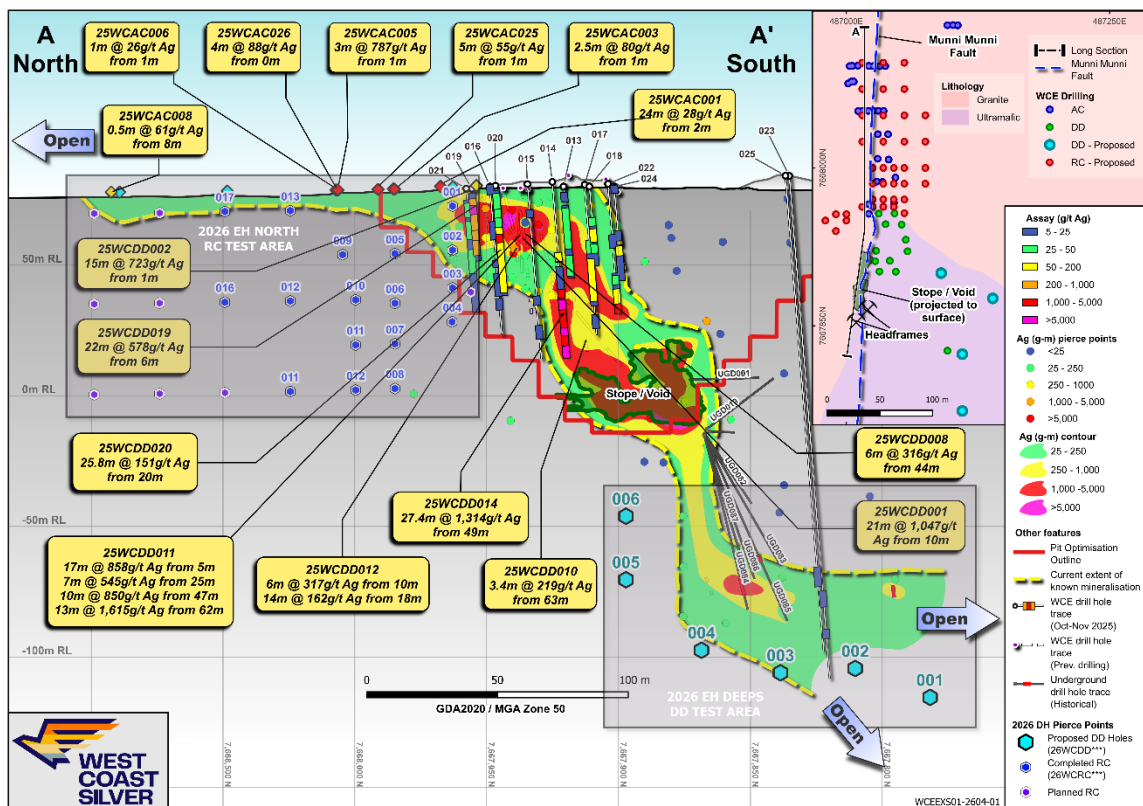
A
North

A'
South

25WCAC006
1m @ 26g/t Ag
from 1m

25WCAC026
4m @ 88g/t Ag
from 0m

25WCAC005
3m @ 787g/t Ag
from 1m

25WCAC025
5m @ 55g/t Ag
from 1m

25WCAC003
2.5m @ 80g/t Ag
from 1m

25WCAC008
0.5m @ 61g/t Ag
from 8m

25WCAC001
24m @ 28g/t Ag
from 2m

Open

019 016 020 015 014 013 017 018 022 024 021 023 025

017 013 001 002 003 004 009 005 016 012 010 006 011 007 011 012 008

2026 EH NORTH
RC TEST AREA

50m RL
0m RL
-50m RL
-100m RL

25WCDD002
15m @ 723g/t Ag
from 1m

25WCDD019
22m @ 578g/t Ag
from 6m

25WCDD020
25.8m @ 151g/t Ag
from 20m

25WCDD011
17m @ 858g/t Ag from 5m
7m @ 545g/t Ag from 25m
10m @ 850g/t Ag from 47m
13m @ 1,615g/t Ag from 62m

25WCDD012
6m @ 317g/t Ag from 10m
14m @ 162g/t Ag from 18m

25WCDD014
27.4m @ 1,314g/t Ag
from 49m

25WCDD010
3.4m @ 219g/t Ag
from 63m

25WCDD008
6m @ 316g/t Ag
from 44m

25WCDD001
21m @ 1,047g/t
Ag from 10m

Stope / Void

UGD081 UGD079 UGD082 UGD087 UGD086 UGD084 UGD083 UGD085

006 005 004 003 002 001

Open

Open

2026 EH DEEPS
DD TEST AREA

0 50 100 m
GDA2020 / MGA Zone 50

7,668,000 N
7,667,950 N
7,667,900 N
7,667,850 N
7,667,800 N

WEST COAST SILVER

487000E 487250E
A
Munni Munni Fault
7668000N
7667850N
Lithology
Granite
Ultramafic
Long Section
Munni Munni Fault
WCE Drilling
AC
DD
DD - Proposed
RC - Proposed
Stope / Void (projected to surface)
Headframes
0 50 100 m

Assay (g/t Ag)
5 - 25
25 - 50
50 - 200
200 - 1,000
1,000 - 5,000
>5,000

Ag (g-m) pierce points
<25
25 - 250
250 - 1000
1,000 - 5,000
>5,000

Ag (g-m) contour
25 - 250
250 - 1,000
1,000 -5,000
>5,000

Other features
Pit Optimisation Outline
Current extent of known mineralisation
WCE drill hole trace (Oct-Nov 2025)
WCE drill hole trace (Prev. drilling)
Underground drill hole trace (Historical)

2026 DH Pierce Points
Proposed DD Holes (26WCDD***)
Completed RC (26WCRC***)
Planned RC

WCEEXS01-2604-01